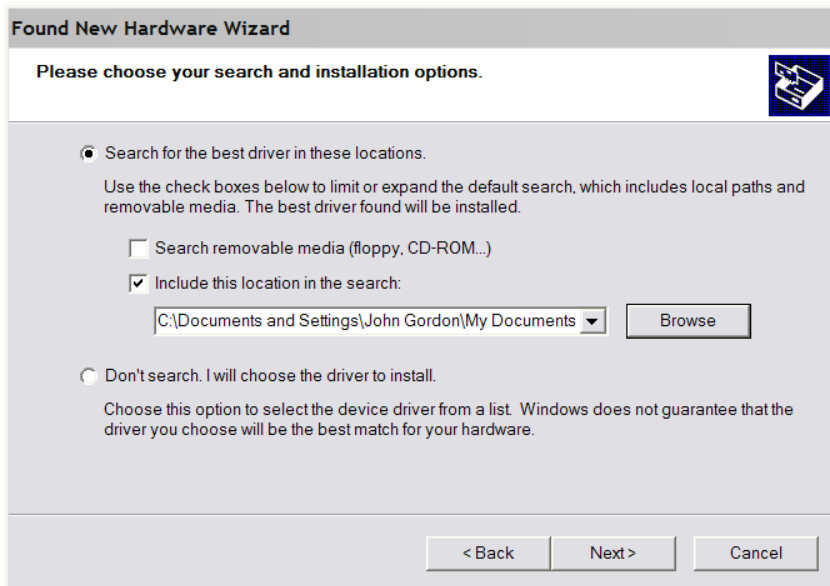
Found New Hardware Wizard

Please choose your search and installation options.

Search for the best driver in these locations.

Use the check boxes below to limit or expand the default search, which includes local paths and removable media. The best driver found will be installed.

Search removable media (floppy, CD-ROM...)

Include this location in the search:

C:\Documents and Settings\John Gordon\My Documents

Browse

Don't search. I will choose the driver to install.

Choose this option to select the device driver from a list. Windows does not guarantee that the driver you choose will be the best match for your hardware.

< Back

Next >

Cancel